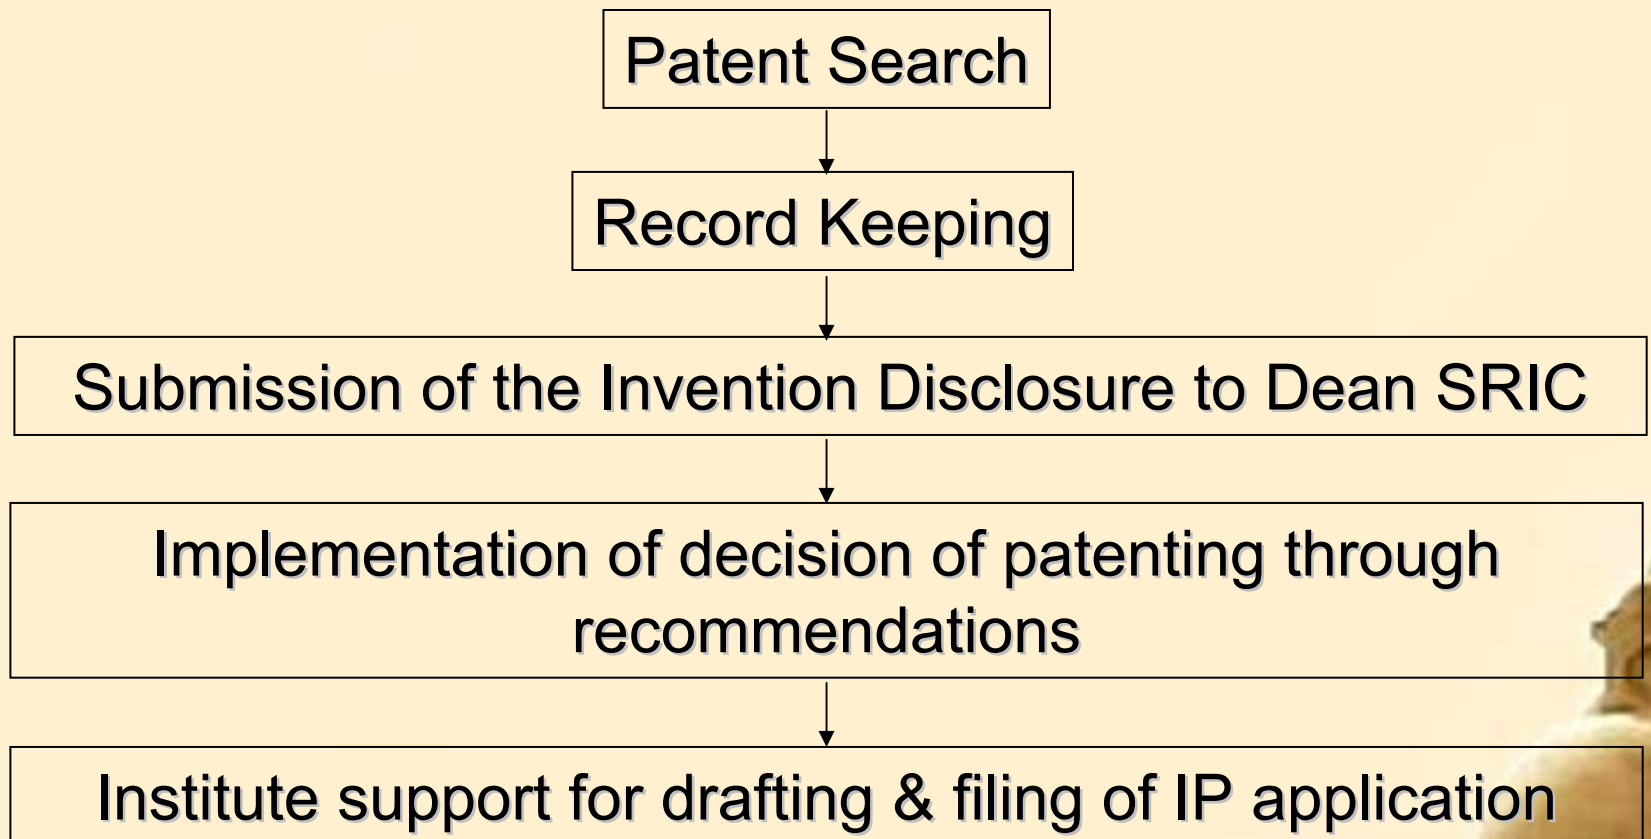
Patent Search

Record Keeping

Submission of the Invention Disclosure to Dean SRIC

Implementation of decision of patenting through recommendations

Institute support for drafting & filing of IP application